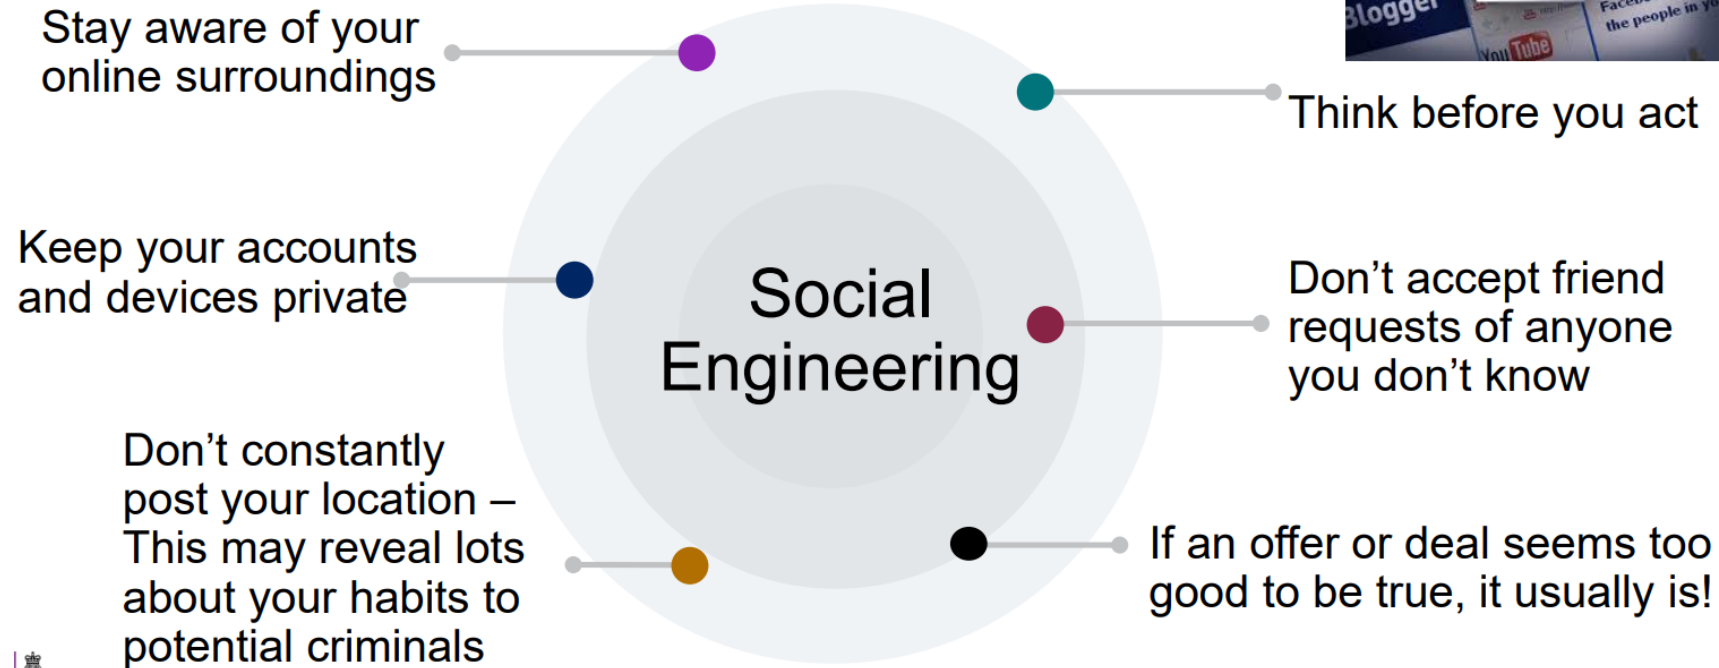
Stay aware of your online surroundings

Think before you act

Keep your accounts and devices private

Social Engineering

Don’t accept friend requests of anyone you don’t know

Don’t constantly post your location – This may reveal lots about your habits to potential criminals

If an offer or deal seems too good to be true, it usually is!

Blogger

YouTube

Face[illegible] the people in y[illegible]